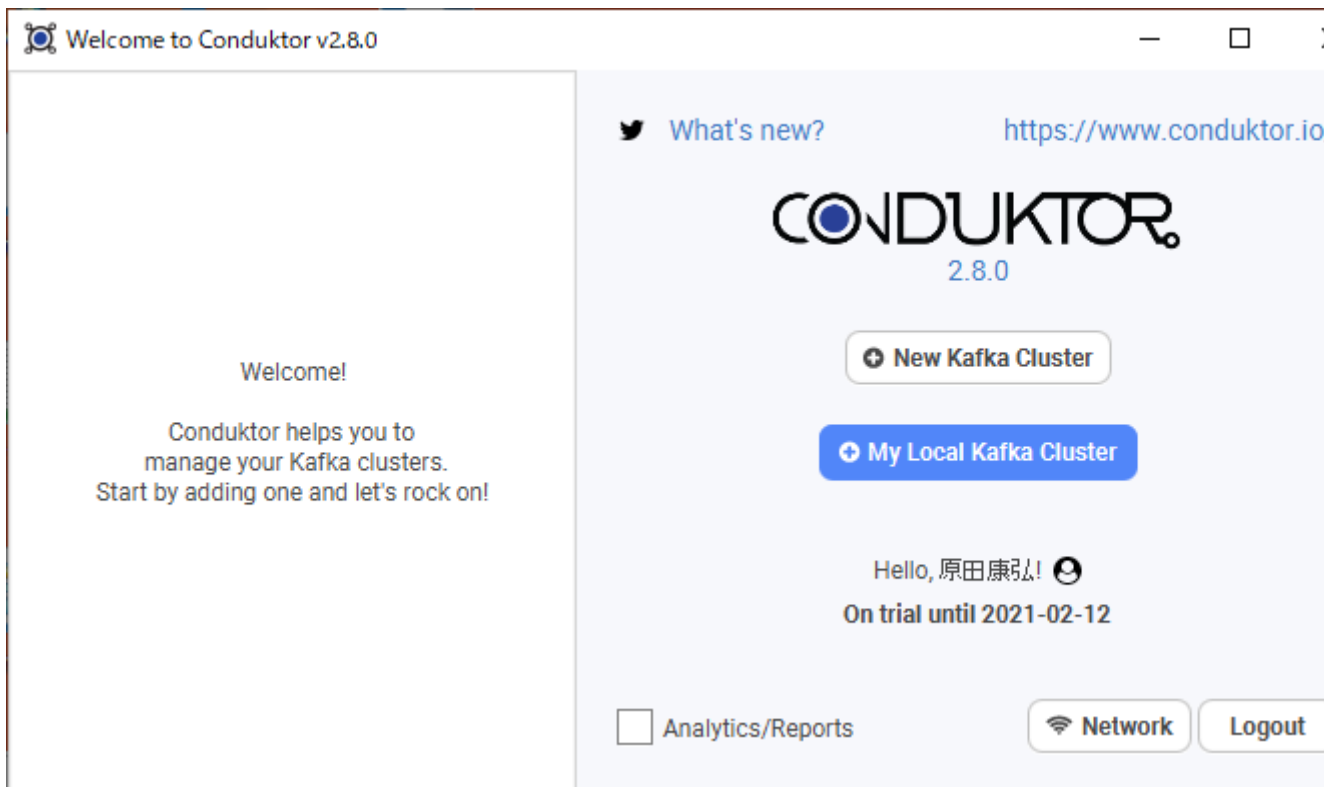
Welcome to Conduktor v2.8.0

Welcome!

Conduktor helps you to manage your Kafka clusters. Start by adding one and let's rock on!

What's new?

https://www.conduktor.io

CONDUKTOR
2.8.0

New Kafka Cluster

My Local Kafka Cluster

Hello, 原田康弘!

On trial until 2021-02-12

Analytics/Reports

Network

Logout